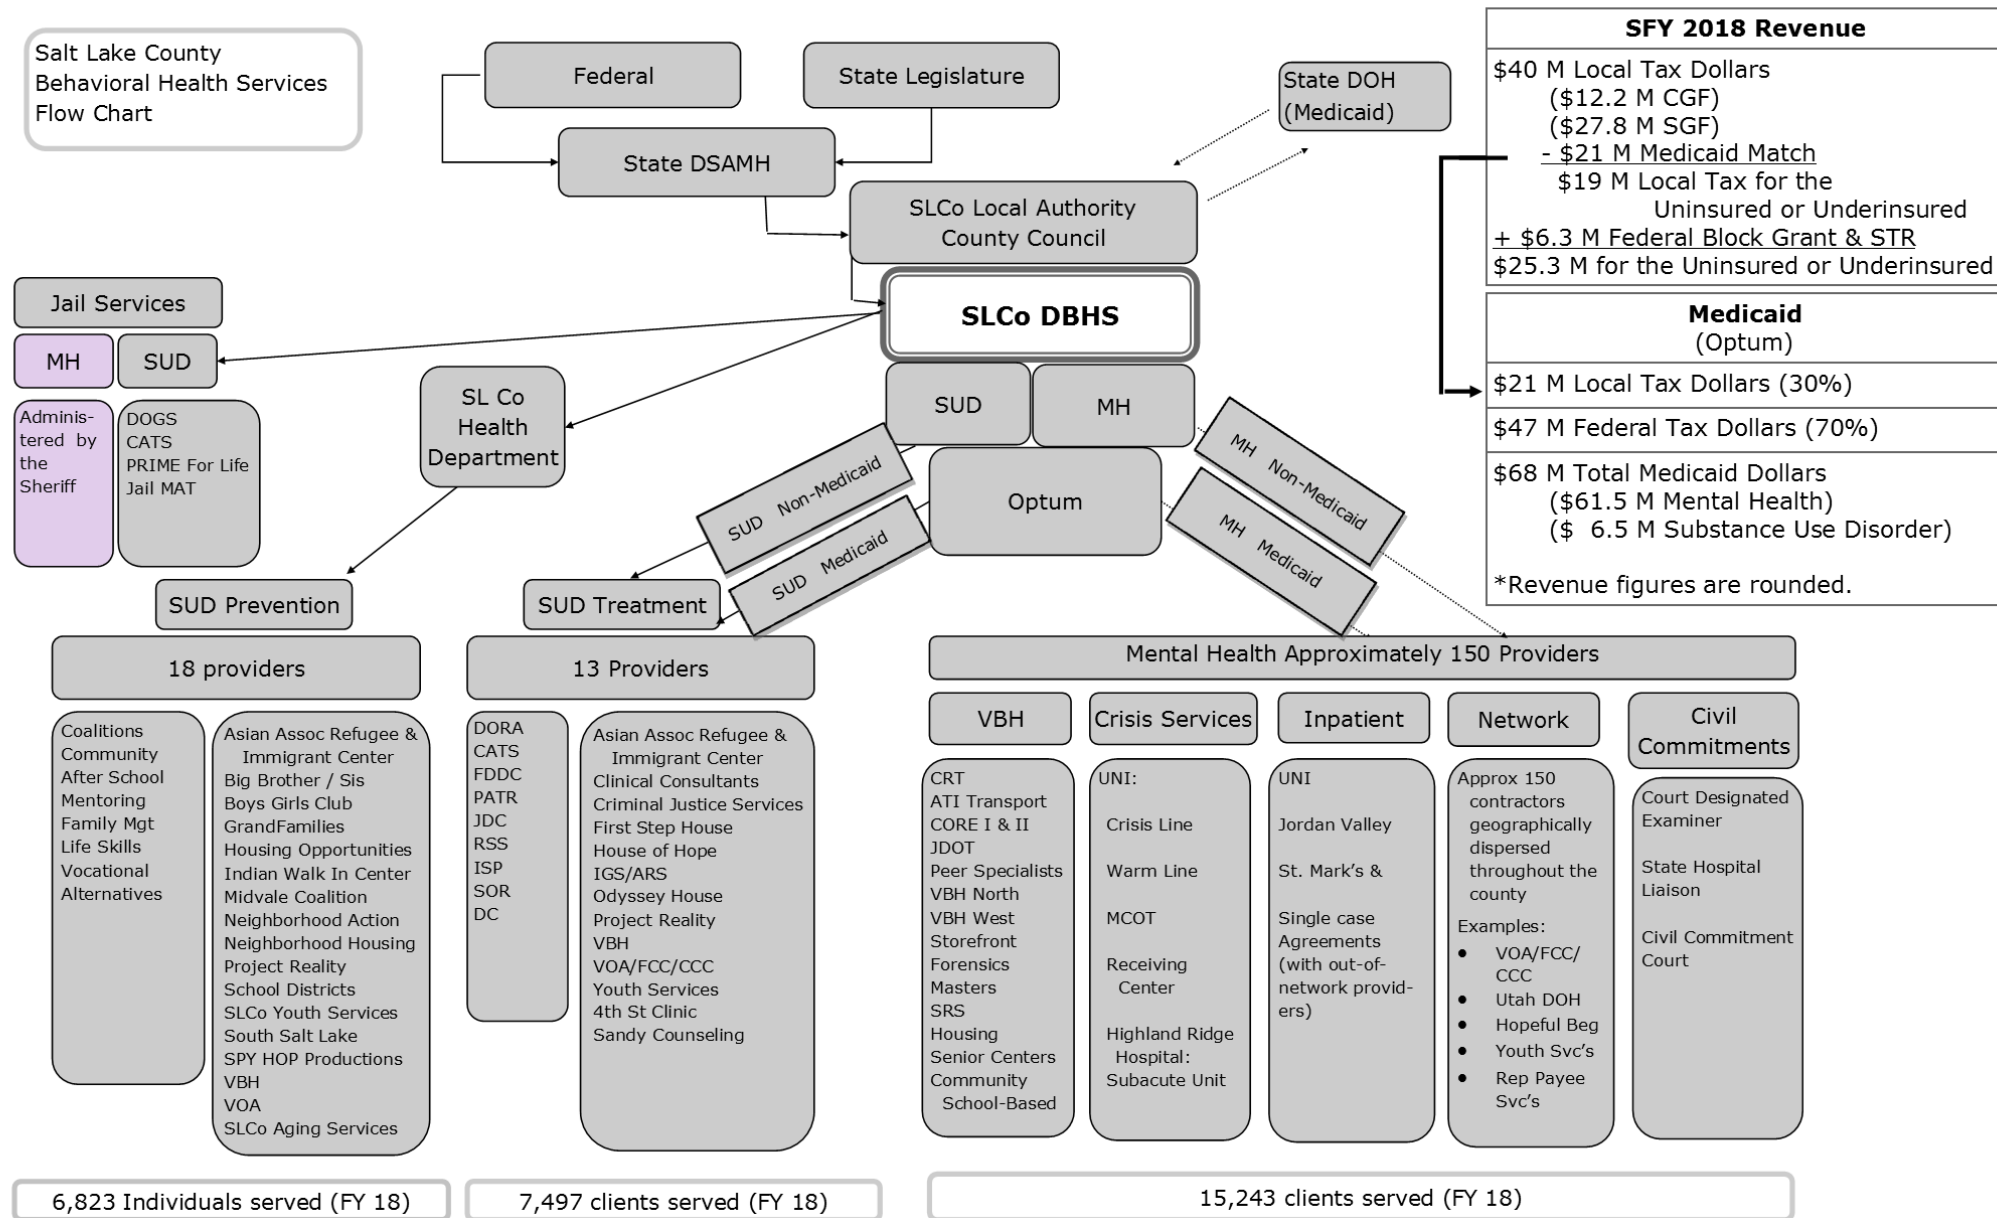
Salt Lake County Behavioral Health Services Flow Chart

Federal

State Legislature

State DSAMH

State DOH (Medicaid)

SLCo Local Authority County Council

SLCo DBHS

SUD

MH

Optum

Jail Services

MH

SUD

Administered by the Sheriff

DOGS
CATS
PRIME For Life
Jail MAT

SL Co Health Department

SUD Non-Medicaid

SUD Medicaid

MH Non-Medicaid

MH Medicaid

SUD Prevention

SUD Treatment

18 providers

Coalitions
Community
After School
Mentoring
Family Mgt
Life Skills
Vocational
Alternatives

Asian Assoc Refugee & Immigrant Center
Big Brother / Sis
Boys Girls Club
GrandFamilies
Housing Opportunities
Indian Walk In Center
Midvale Coalition
Neighborhood Action
Neighborhood Housing
Project Reality
School Districts
SLCo Youth Services
South Salt Lake
SPY HOP Productions
VBH
VOA
SLCo Aging Services

13 Providers

DORA
CATS
FDDC
PATR
JDC
RSS
ISP
SOR
DC

Asian Assoc Refugee & Immigrant Center
Clinical Consultants
Criminal Justice Services
First Step House
House of Hope
IGS/ARS
Odyssey House
Project Reality
VBH
VOA/FCC/CCC
Youth Services
4th St Clinic
Sandy Counseling

Mental Health Approximately 150 Providers

VBH

CRT
ATI Transport
CORE I & II
JDOT
Peer Specialists
VBH North
VBH West
Storefront
Forensics
Masters
SRS
Housing
Senior Centers
Community School-Based

Crisis Services

UNI:
Crisis Line
Warm Line
MCOT
Receiving Center
Highland Ridge Hospital: Subacute Unit

Inpatient

UNI
Jordan Valley
St. Mark's &
Single case Agreements (with out-of-network providers)

Network

Approx 150 contractors geographically dispersed throughout the county
Examples:
• VOA/FCC/CCC
• Utah DOH
• Hopeful Beg
• Youth Svc's
• Rep Payee Svc's

Civil Commitments

Court Designated Examiner
State Hospital Liaison
Civil Commitment Court

SFY 2018 Revenue

$40 M Local Tax Dollars
($12.2 M CGF)
($27.8 M SGF)
- $21 M Medicaid Match
$19 M Local Tax for the Uninsured or Underinsured
+ $6.3 M Federal Block Grant & STR
$25.3 M for the Uninsured or Underinsured

Medicaid
(Optum)

$21 M Local Tax Dollars (30%)

$47 M Federal Tax Dollars (70%)

$68 M Total Medicaid Dollars
($61.5 M Mental Health)
($ 6.5 M Substance Use Disorder)

*Revenue figures are rounded.

6,823 Individuals served (FY 18)

7,497 clients served (FY 18)

15,243 clients served (FY 18)